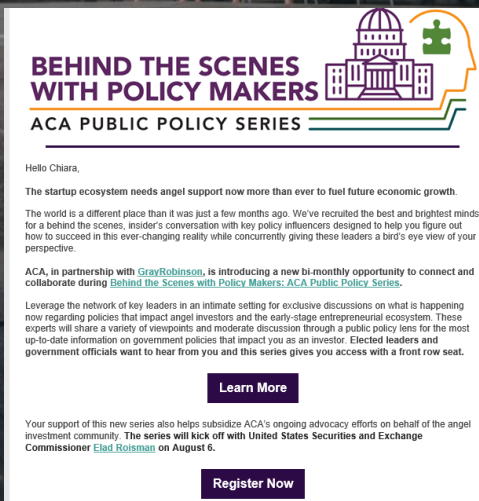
BEHIND THE SCENES WITH POLICY MAKERS

ACA PUBLIC POLICY SERIES

Hello Chiara,

The startup ecosystem needs angel support now more than ever to fuel future economic growth.

The world is a different place than it was just a few months ago. We've recruited the best and brightest minds for a behind the scenes, insider's conversation with key policy influencers designed to help you figure out how to succeed in this ever-changing reality while concurrently giving these leaders a bird's eye view of your perspective.

ACA, in partnership with GrayRobinson, is introducing a new bi-monthly opportunity to connect and collaborate during Behind the Scenes with Policy Makers: ACA Public Policy Series.

Leverage the network of key leaders in an intimate setting for exclusive discussions on what is happening now regarding policies that impact angel investors and the early-stage entrepreneurial ecosystem. These experts will share a variety of viewpoints and moderate discussion through a public policy lens for the most up-to-date information on government policies that impact you as an investor. Elected leaders and government officials want to hear from you and this series gives you access with a front row seat.

Learn More

Your support of this new series also helps subsidize ACA's ongoing advocacy efforts on behalf of the angel investment community. The series will kick off with United States Securities and Exchange Commissioner Elad Roisman on August 6.

Register Now